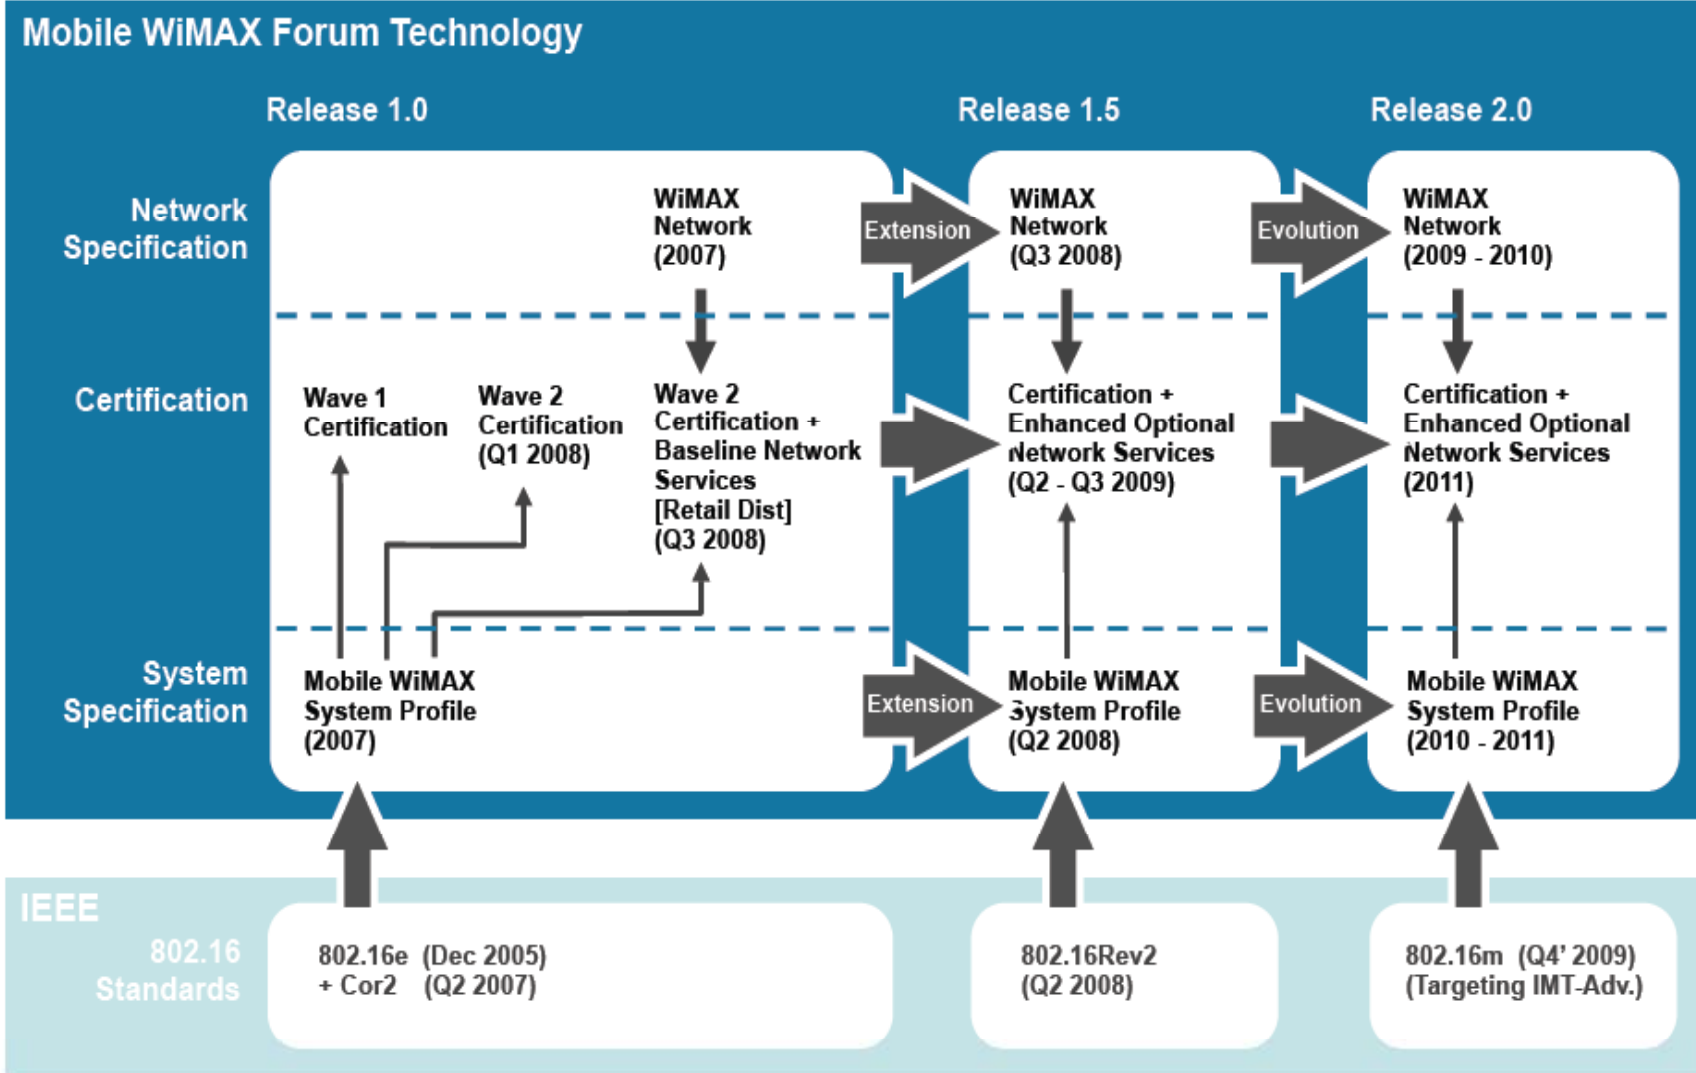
Mobile WiMAX Forum Technology

Release 1.0

Release 1.5

Release 2.0

Network Specification

WiMAX Network (2007)

Extension

WiMAX Network (Q3 2008)

Evolution

WiMAX Network (2009 - 2010)

Certification

Wave 1 Certification

Wave 2 Certification (Q1 2008)

Wave 2 Certification + Baseline Network Services [Retail Dist] (Q3 2008)

Certification + Enhanced Optional Network Services (Q2 - Q3 2009)

Certification + Enhanced Optional Network Services (2011)

System Specification

Mobile WiMAX System Profile (2007)

Extension

Mobile WiMAX System Profile (Q2 2008)

Evolution

Mobile WiMAX System Profile (2010 - 2011)

IEEE 802.16 Standards

802.16e (Dec 2005) + Cor2 (Q2 2007)

802.16Rev2 (Q2 2008)

802.16m (Q4' 2009) (Targeting IMT-Adv.)